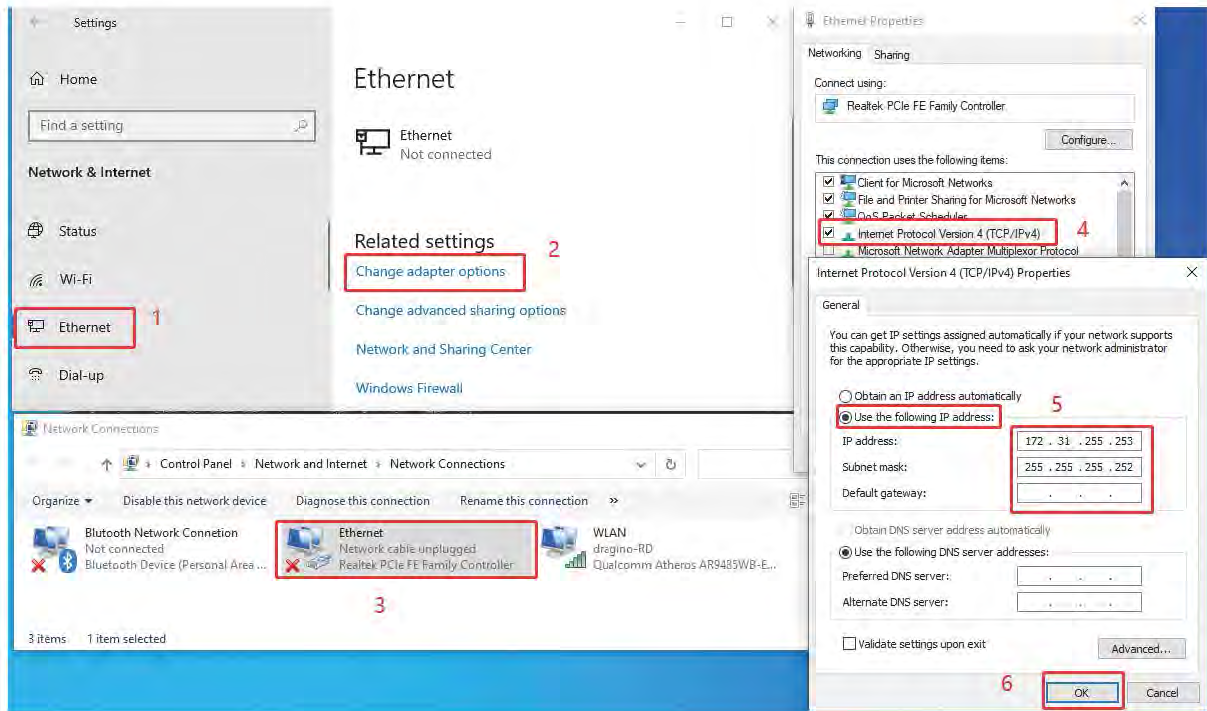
Settings

Home

Find a setting

Network & Internet

Status

Wi-Fi

Ethernet 1

Dial-up

Ethernet

Ethernet
Not connected

Related settings 2

Change adapter options

Change advanced sharing options

Network and Sharing Center

Windows Firewall

Ethernet Properties

Networking Sharing

Connect using:

Realtek PCIe FE Family Controller

Configure...

This connection uses the following items:

Client for Microsoft Networks
File and Printer Sharing for Microsoft Networks
QoS Packet Scheduler
Internet Protocol Version 4 (TCP/IPv4) 4
Microsoft Network Adapter Multiplexor Protocol

Internet Protocol Version 4 (TCP/IPv4) Properties

General

You can get IP settings assigned automatically if your network supports this capability. Otherwise, you need to ask your network administrator for the appropriate IP settings.

Obtain an IP address automatically

Use the following IP address: 5

| | |
|---|---|
| IP address: | 172 . 31 . 255 . 253 |
| Subnet mask: | 255 . 255 . 255 . 252 |
| Default gateway: | . . . |

Obtain DNS server address automatically

Use the following DNS server addresses:

| | |
|---|---|
| Preferred DNS server: | . . . |
| Alternate DNS server: | . . . |

Validate settings upon exit

Advanced...

6 OK Cancel

Network Connections

Control Panel › Network and Internet › Network Connections

Organize ▾ Disable this network device Diagnose this connection Rename this connection »

Blutooth Network Connetion
Not connected
Bluetooth Device (Personal Area ...

Ethernet
Network cable unplugged
Realtek PCIe FE Family Controller

WLAN
dragino-RD
Qualcomm Atheros AR9485WB-E...

3

3 items 1 item selected